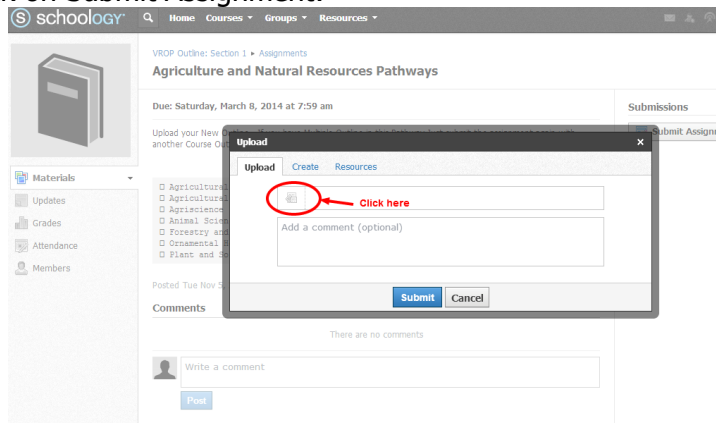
n on Submit Assignment.

schoology Home Courses ▾ Groups ▾ Resources ▾

VROP Outline: Section 1 ▸ Assignments

Agriculture and Natural Resources Pathways

Due: Saturday, March 8, 2014 at 7:59 am

Upload your New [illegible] another Course Ou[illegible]

Materials

Updates

Grades

Attendance

Members

☐ Agricultural
☐ Agricultural
☐ Agriscience
☐ Animal Scie
☐ Forestry an
☐ Ornamental H
☐ Plant and S

Posted Tue Nov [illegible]

Comments

There are no comments

Write a comment

Post

Submissions

Submit Assign

Upload ×

Upload Create Resources

Click here

Add a comment (optional)

Submit Cancel